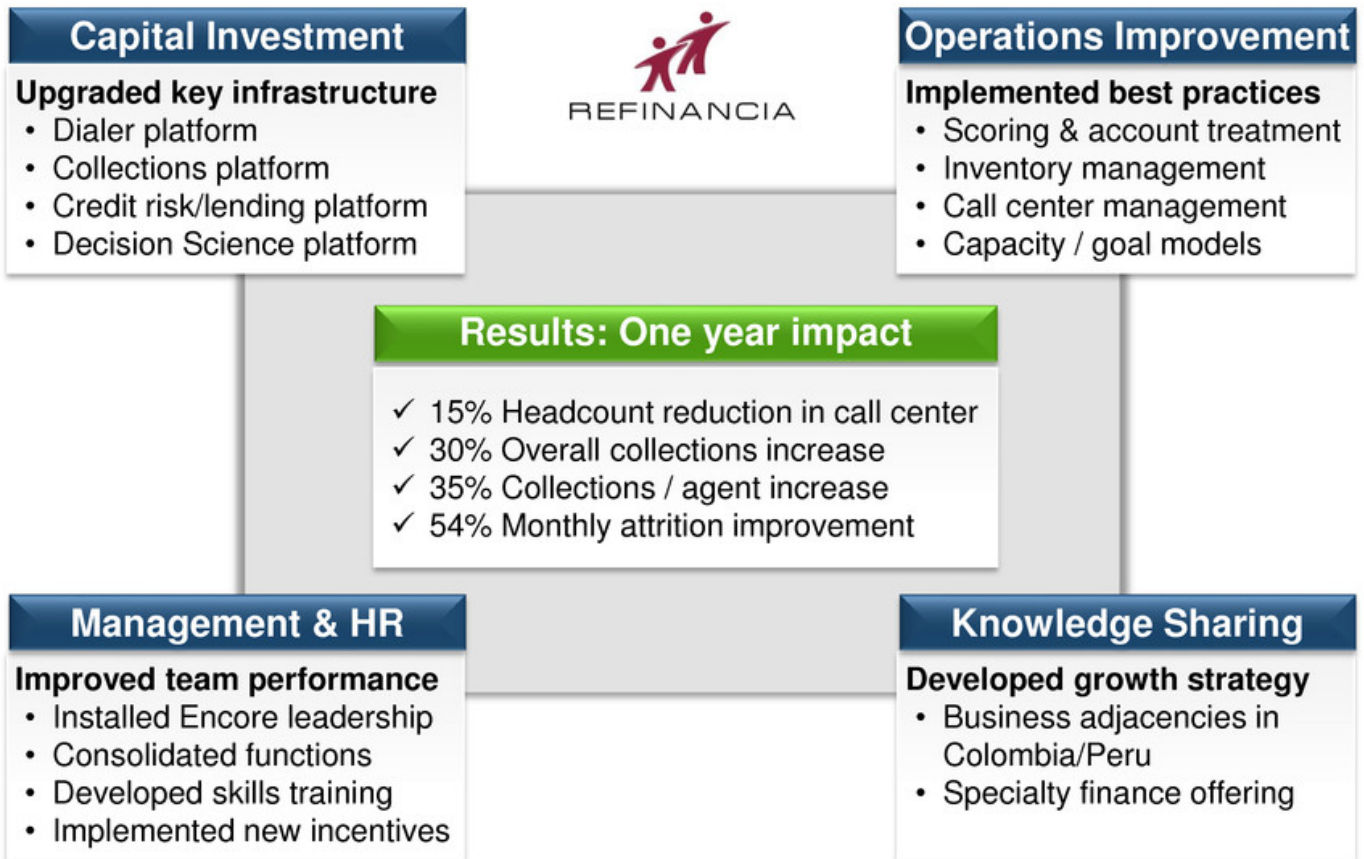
Capital Investment

Upgraded key infrastructure
• Dialer platform
• Collections platform
• Credit risk/lending platform
• Decision Science platform

REFINANCIA

Operations Improvement

Implemented best practices
• Scoring & account treatment
• Inventory management
• Call center management
• Capacity / goal models

Results: One year impact

✓ 15% Headcount reduction in call center
✓ 30% Overall collections increase
✓ 35% Collections / agent increase
✓ 54% Monthly attrition improvement

Management & HR

Improved team performance
• Installed Encore leadership
• Consolidated functions
• Developed skills training
• Implemented new incentives

Knowledge Sharing

Developed growth strategy
• Business adjacencies in Colombia/Peru
• Specialty finance offering